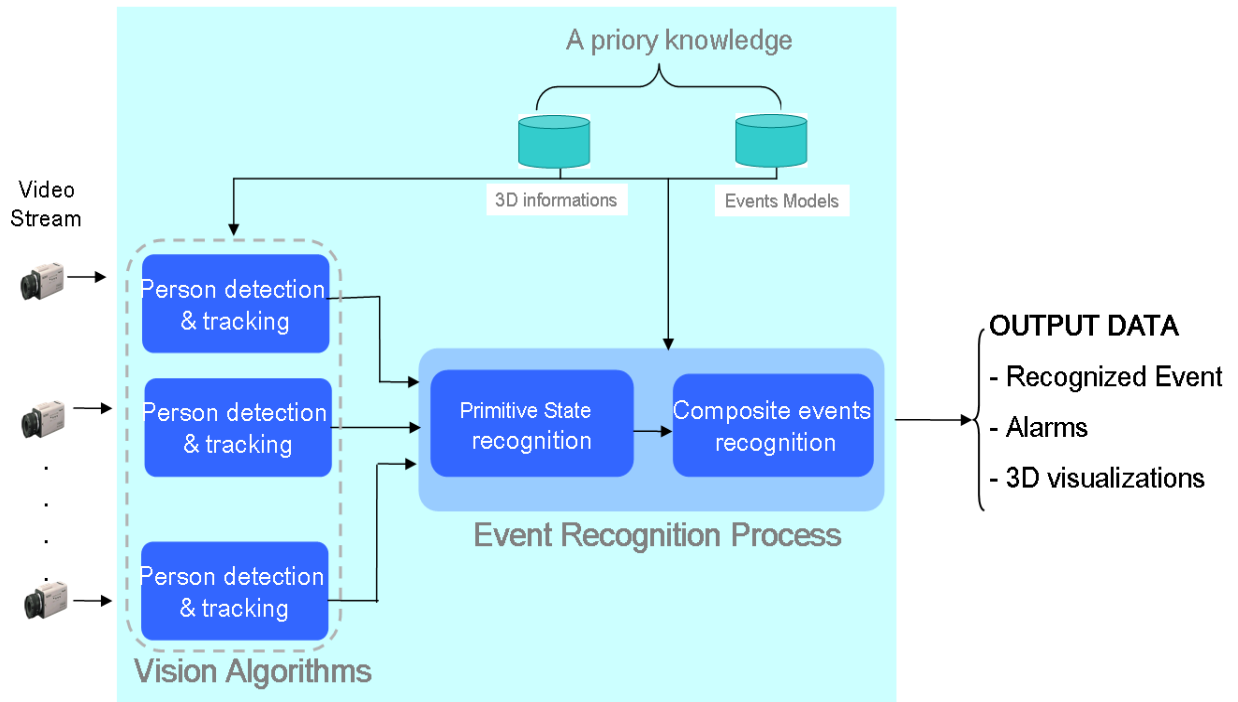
A priory knowledge

3D informations

Events Models

Video Stream

Person detection & tracking

Person detection & tracking

.
.
.
.

Person detection & tracking

Vision Algorithms

Primitive State recognition

Composite events recognition

Event Recognition Process

OUTPUT DATA

- Recognized Event

- Alarms

- 3D visualizations